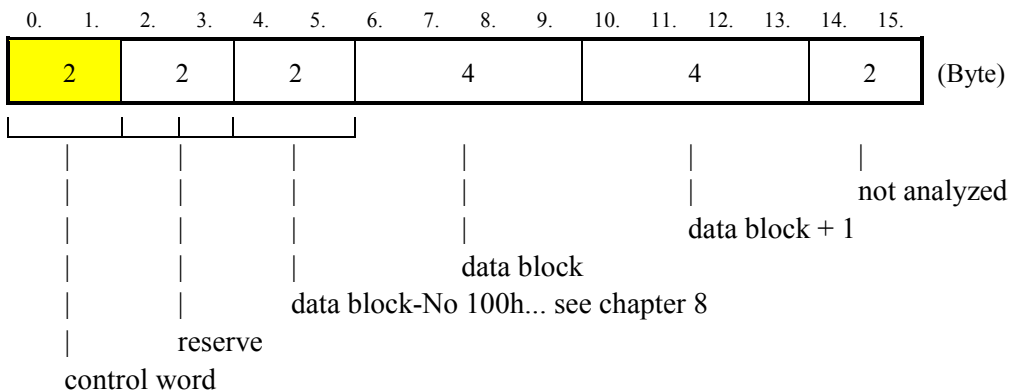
0. 1. 2. 3. 4. 5. 6. 7. 8. 9. 10. 11. 12. 13. 14. 15.

| 2 | 2 | 2 | 4 | 4 | 2 | (Byte) |
|---|---|---|---|---|---|---|

not analyzed

data block + 1

data block

data block-No 100h... see chapter 8

reserve

control word